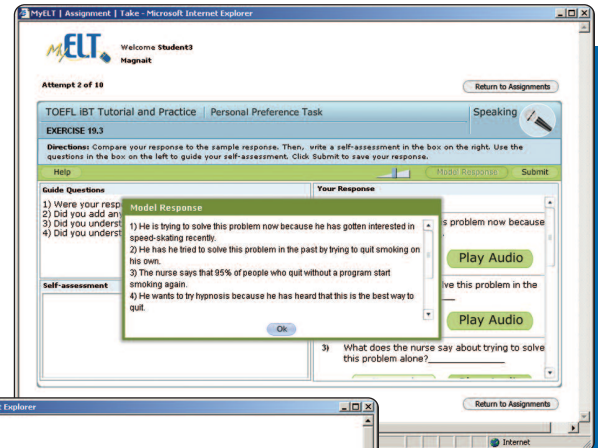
MyELT | Assignment | Take - Microsoft Internet Explorer

MyELT

Welcome Student3
Magnait

Attempt 2 of 10

Return to Assignments

TOEFL iBT Tutorial and Practice | Personal Preference Task

Speaking

EXERCISE 19.3

Directions: Compare your response to the sample response. Then, write a self-assessment in the box on the right. Use the questions in the box on the left to guide your self-assessment. Click Submit to save your response.

Help

Model Response

Submit

Guide Questions

1) Were your resp
2) Did you add any
3) Did you underst
4) Did you underst

Self-assessment

Your Response

s problem now because

Play Audio

lve this problem in the

Play Audio

3) What does the nurse say about trying to solve this problem alone?

Model Response

1) He is trying to solve this problem now because he has gotten interested in speed-skating recently.
2) He has he tried to solve this problem in the past by trying to quit smoking on his own.
3) The nurse says that 95% of people who quit without a program start smoking again.
4) He wants to try hypnosis because he has heard that this is the best way to quit.

Ok

Return to Assignments

Internet

t Explorer